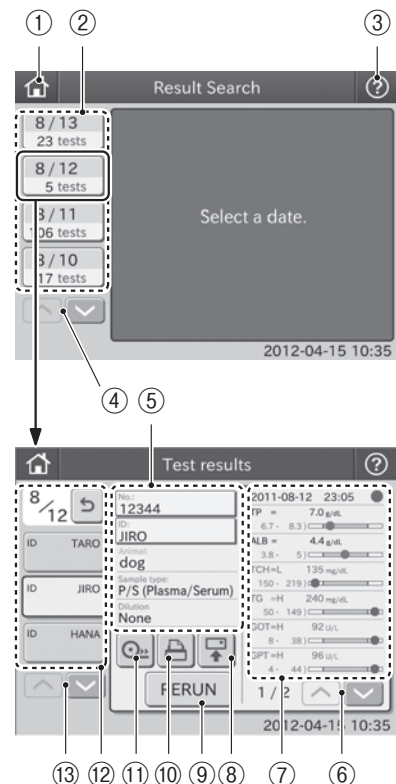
① ② ③

Result Search

8/13
23 tests

8/12
5 tests

3/11
106 tests

3/10
17 tests

Select a date.

2012-04-15 10:35

④ ⑤

Test results

8/12

ID TARO

ID JIRO

ID HANA

No.:
12344
ID:
JIRO
Animal:
dog
Sample type:
P/S (Plasma/Serum)
Dilution
None

2011-08-12 23:05
TP = 7.0 g/dL
6.7 - 8.3)
ALB = 4.4 g/dL
3.8 - 5)
TCH=L 135 mg/dL
150 - 219)
TG =H 240 mg/dL
50 - 149)
GOT=H 92 U/L
8 - 38)
GPT=H 96 U/L
4 - 44)

RERUN

1/2

2012-04-15 10:35

⑬ ⑫ ⑪ ⑩ ⑨ ⑧ ⑦ ⑥